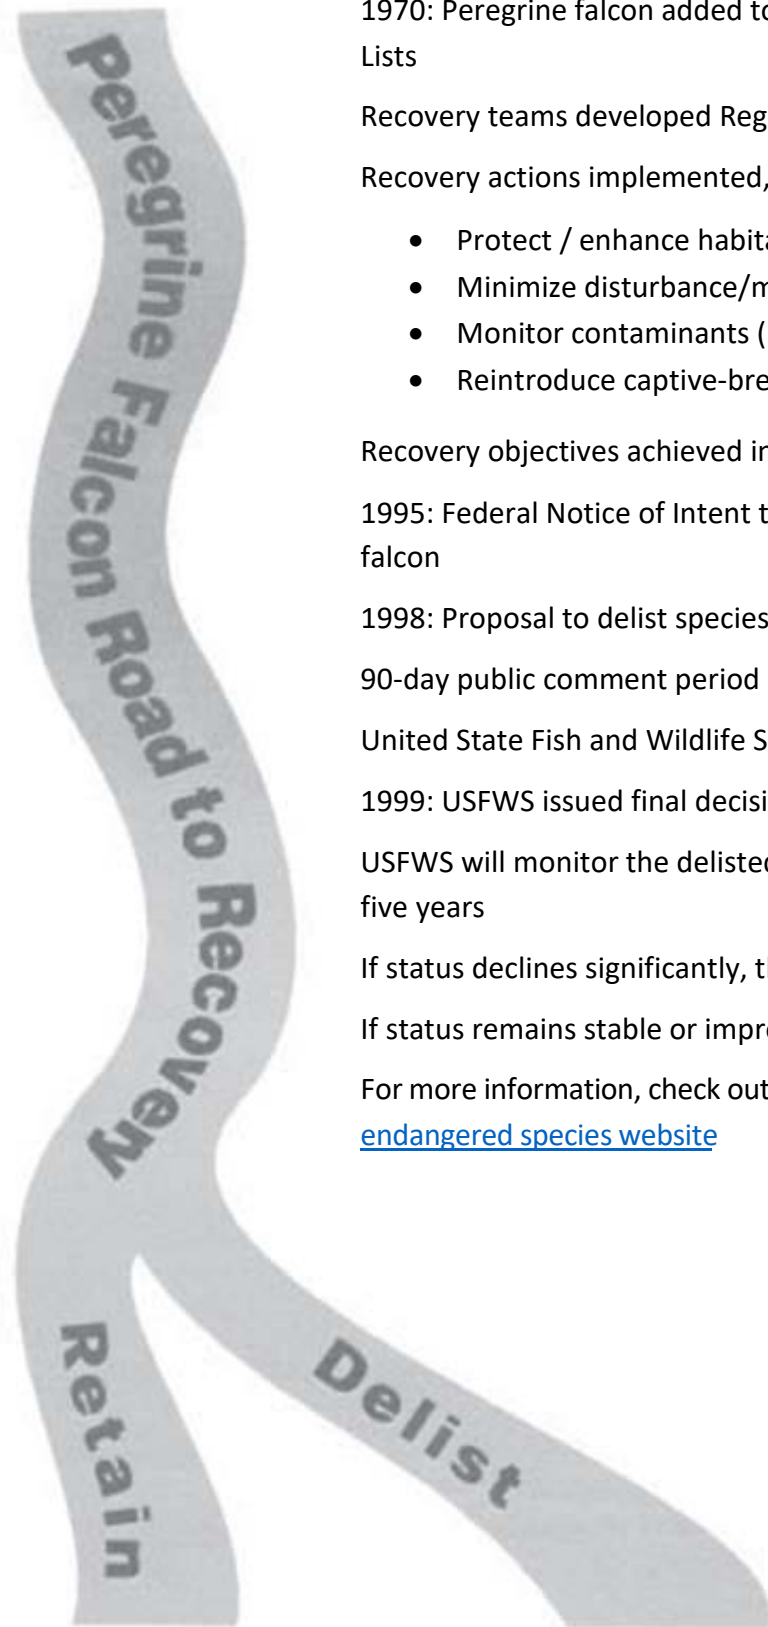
Peregrine Falcon Road to Recovery

1970: Peregrine falcon added to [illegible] Lists

Recovery teams developed Reg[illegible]

Recovery actions implemented, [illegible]

- Protect / enhance habit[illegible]
- Minimize disturbance/m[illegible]
- Monitor contaminants ([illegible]
- Reintroduce captive-bre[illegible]

Recovery objectives achieved i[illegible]

1995: Federal Notice of Intent t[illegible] falcon

1998: Proposal to delist species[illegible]

90-day public comment period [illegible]

United State Fish and Wildlife S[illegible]

1999: USFWS issued final decisi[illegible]

USFWS will monitor the deliste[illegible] five years

If status declines significantly, t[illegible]

If status remains stable or impr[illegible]

For more information, check out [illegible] endangered species website

Retain

Delist